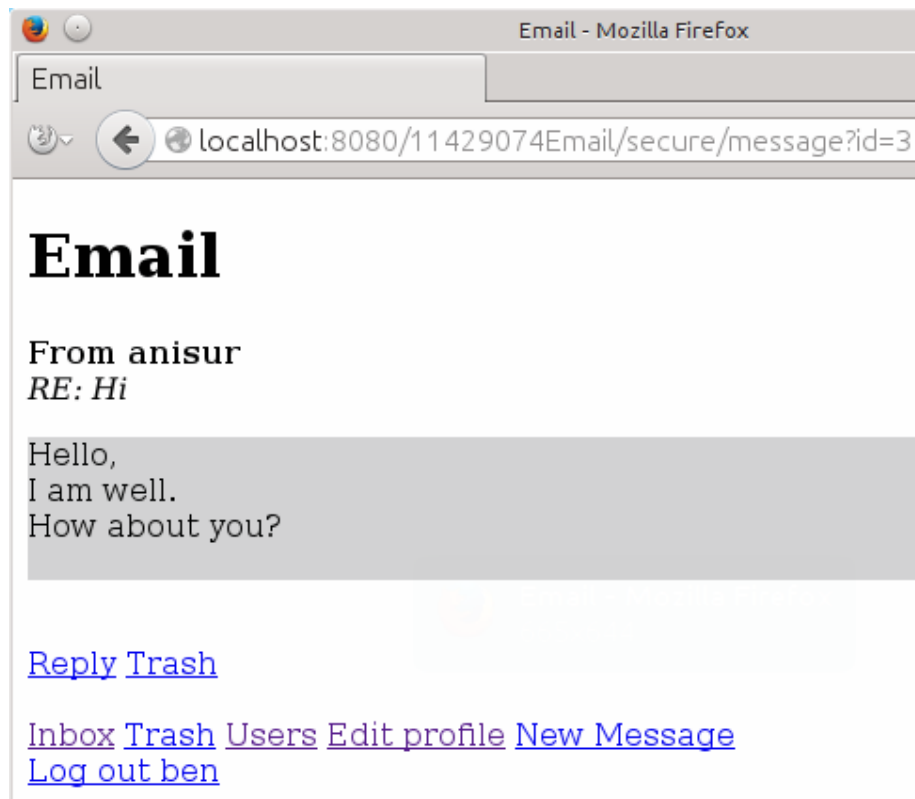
Email - Mozilla Firefox

Email

localhost:8080/11429074Email/secure/message?id=3

# Email

From anisur
RE: Hi

Hello,
I am well.
How about you?

Reply Trash

Inbox Trash Users Edit profile New Message
Log out ben